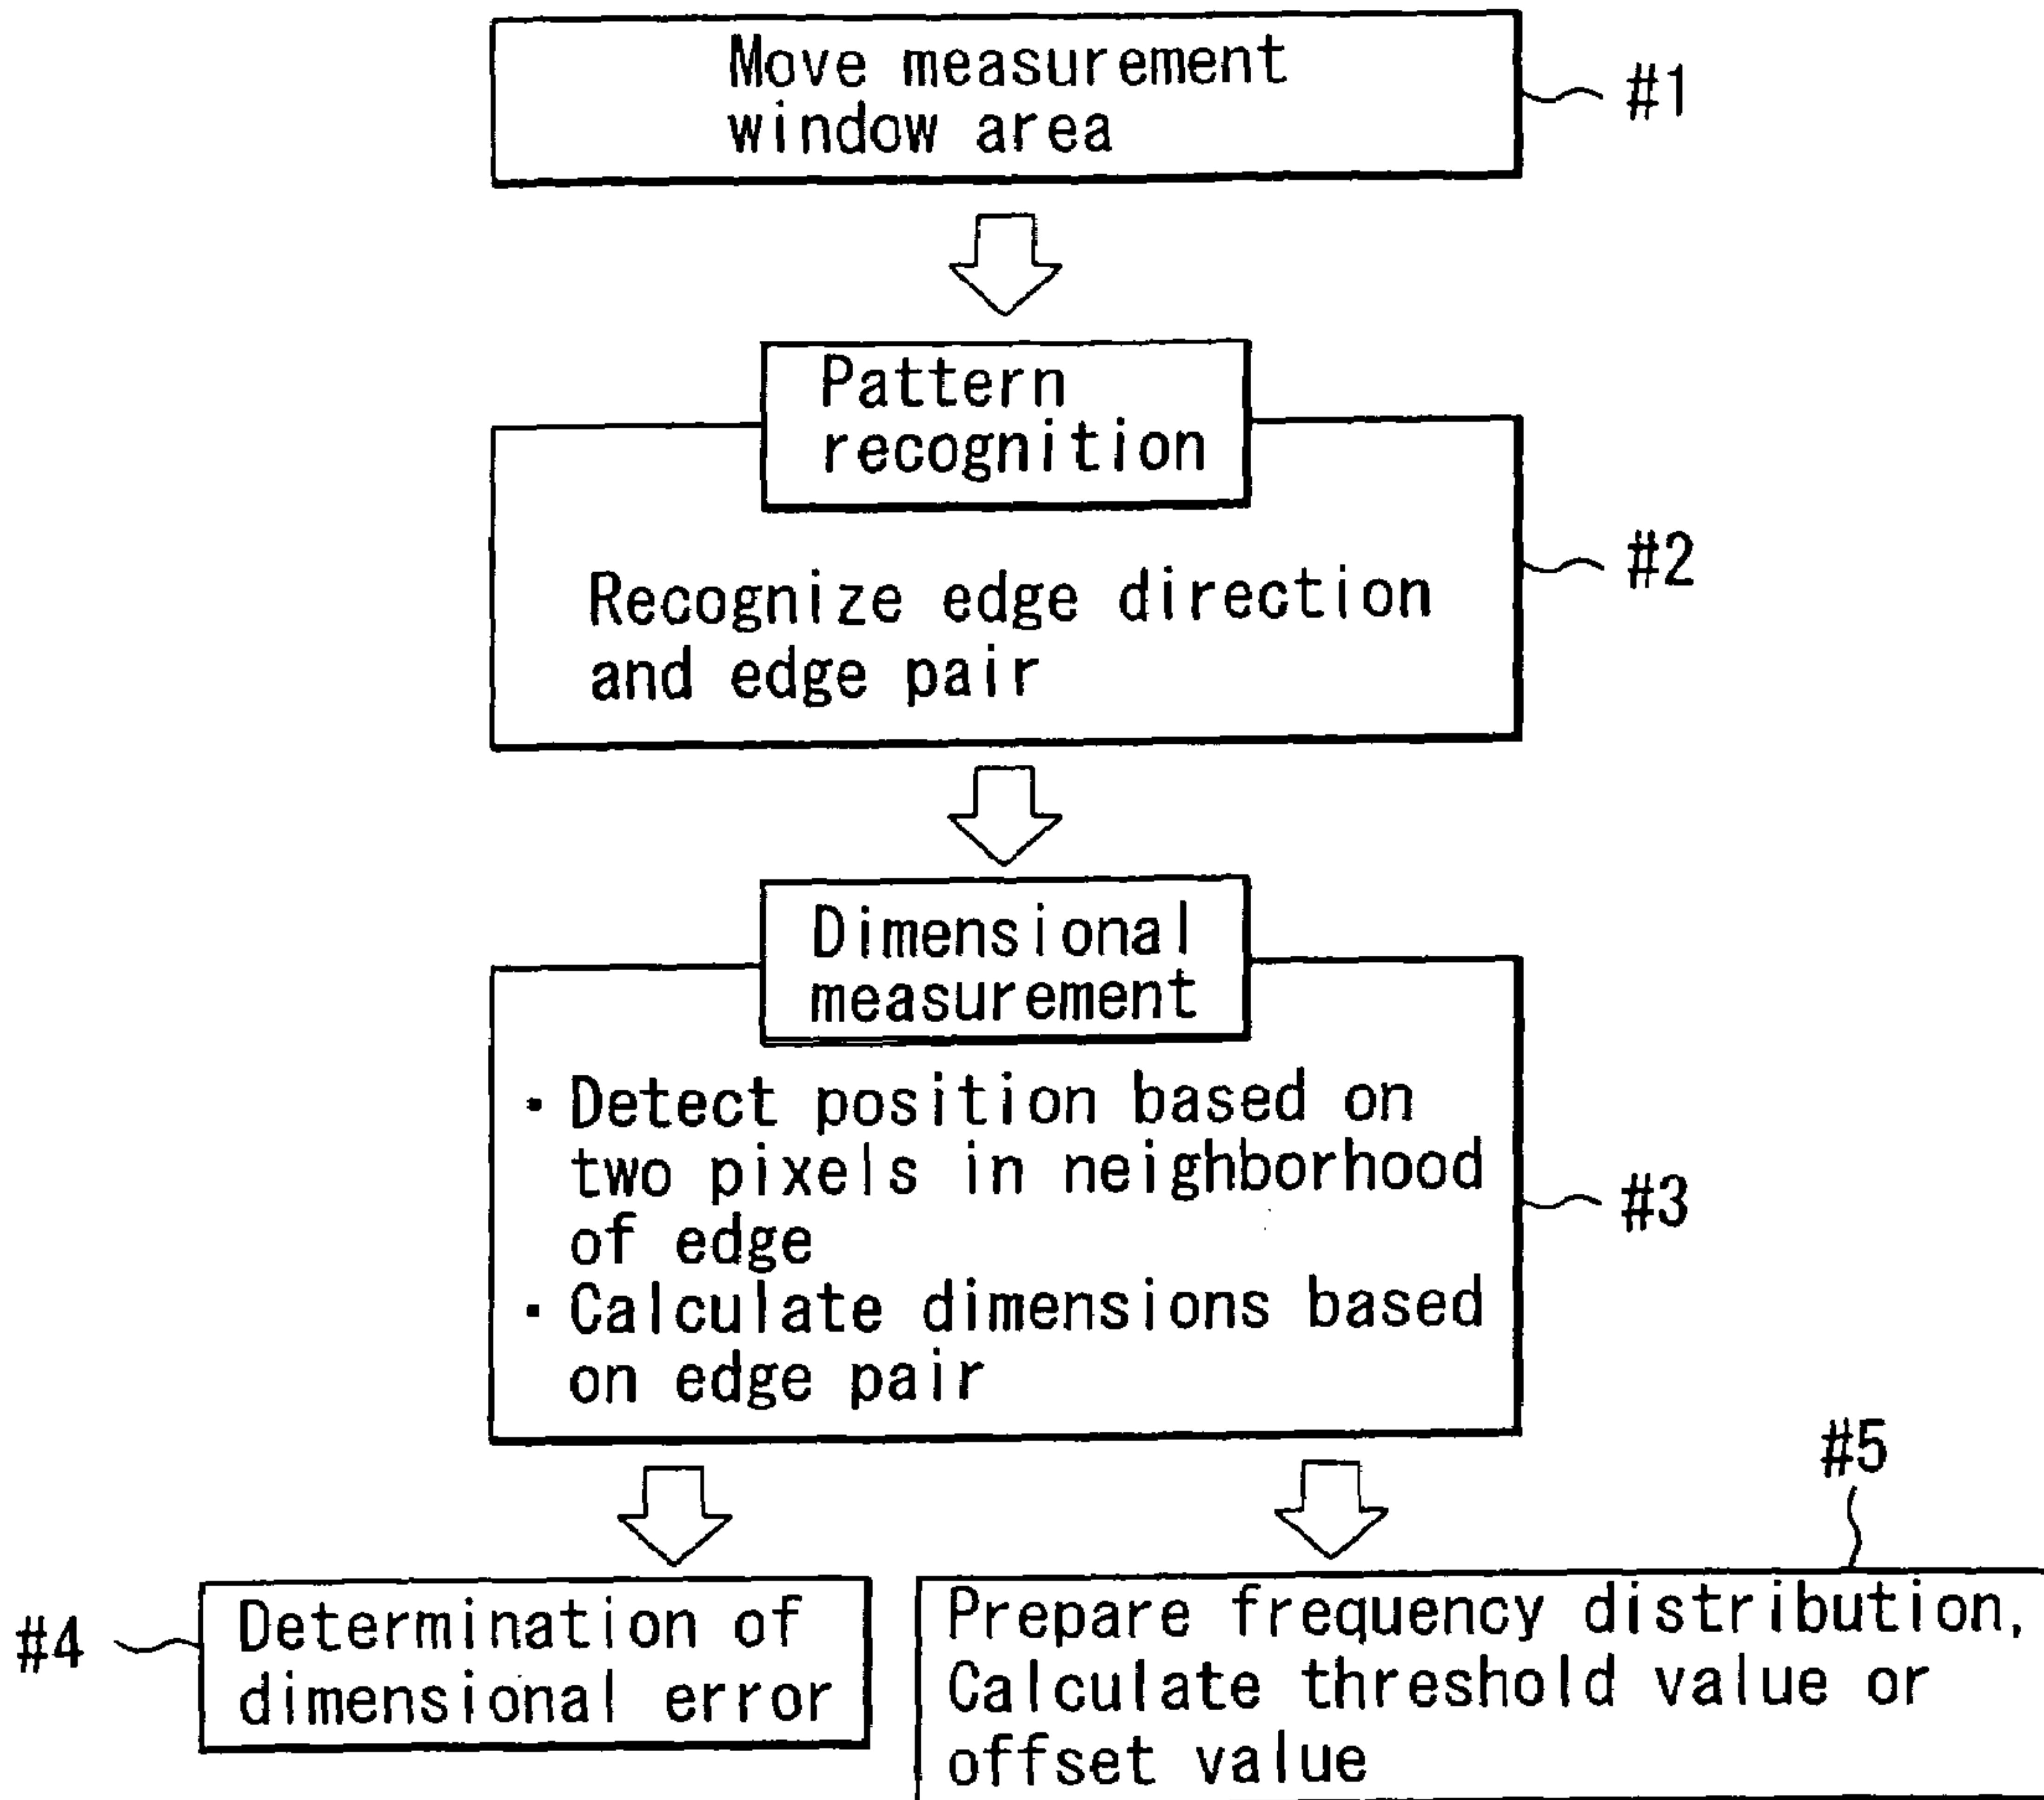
Move measurement window area

#1

Pattern recognition

Recognize edge direction and edge pair

#2

Dimensional measurement

・Detect position based on two pixels in neighborhood of edge
・Calculate dimensions based on edge pair

#3

#5

#4

Determination of dimensional error

Prepare frequency distribution, Calculate threshold value or offset value